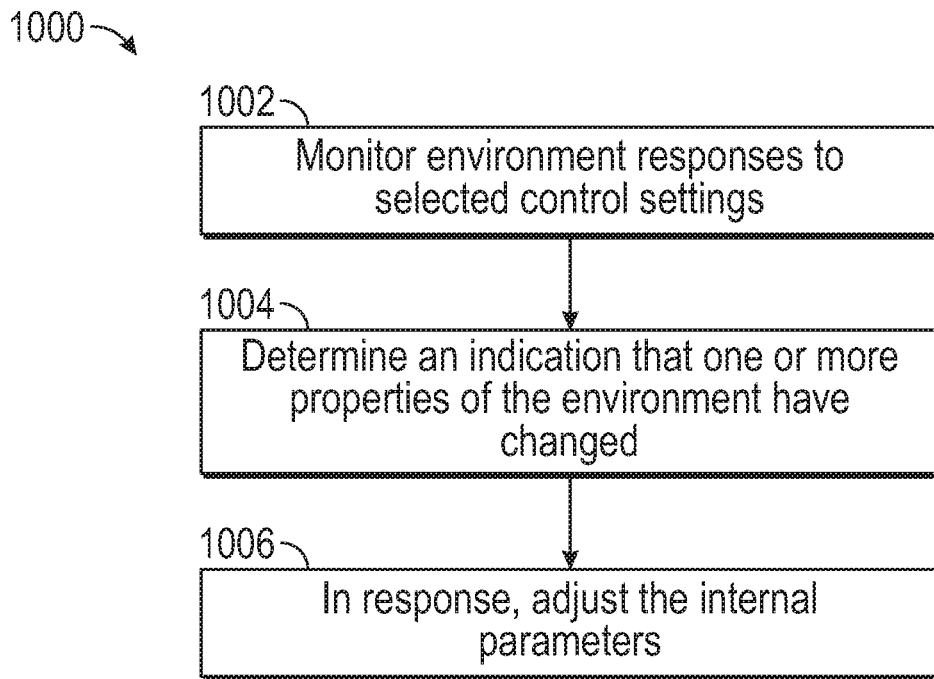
1000

1002
Monitor environment responses to selected control settings

1004
Determine an indication that one or more properties of the environment have changed

1006
In response, adjust the internal parameters